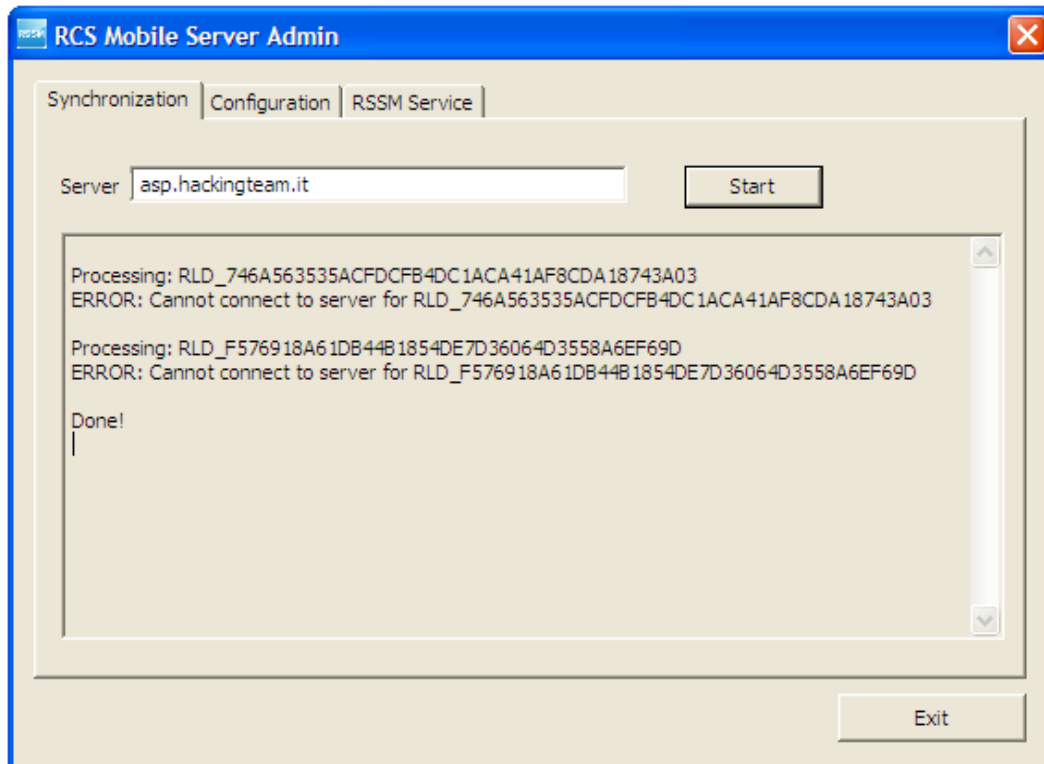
RSSM RCS Mobile Server Admin

Synchronization | Configuration | RSSM Service

Server asp.hackingteam.it

Start

Processing: RLD_746A563535ACFDCFB4DC1ACA41AF8CDA18743A03
ERROR: Cannot connect to server for RLD_746A563535ACFDCFB4DC1ACA41AF8CDA18743A03

Processing: RLD_F576918A61DB44B1854DE7D36064D3558A6EF69D
ERROR: Cannot connect to server for RLD_F576918A61DB44B1854DE7D36064D3558A6EF69D

Done!

Exit